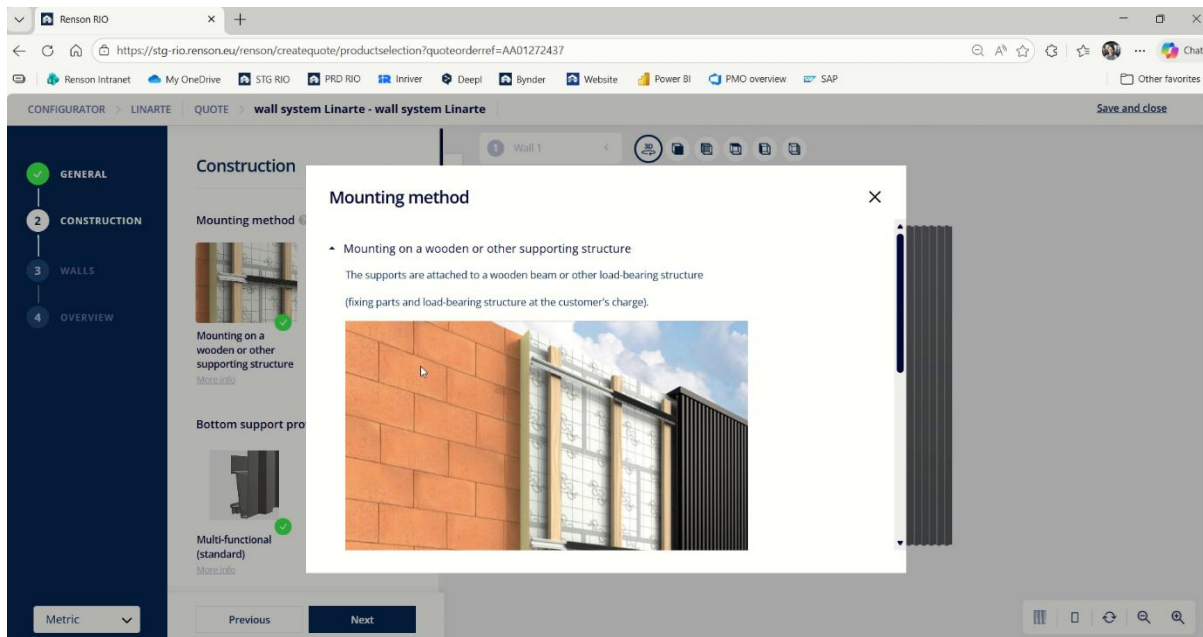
Renson RIO

https://stg-rio.renson.eu/renson/createquote/productselection?quoteorderref=AA01272437

Chat

Renson Intranet My OneDrive STG RIO PRD RIO Inriver Deepl Bynder Website Power BI PMO overview SAP Other favorites

CONFIGURATOR > LINARTE | QUOTE > wall system Linarte - wall system Linarte

Save and close

GENERAL

2 CONSTRUCTION

3 WALLS

4 OVERVIEW

Construction

Mounting method

Mounting on a wooden or other supporting structure

More info

Bottom support pro

Multi-functional (standard)

More info

1 Wall 1

3D

Mounting method

Mounting on a wooden or other supporting structure

The supports are attached to a wooden beam or other load-bearing structure

(fixing parts and load-bearing structure at the customer's charge).

Metric

Previous

Next